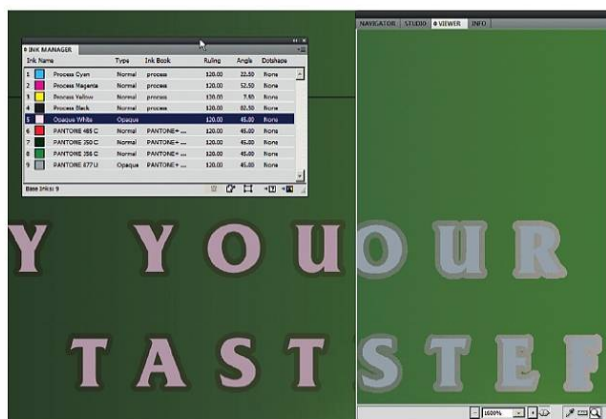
INK MANAGER

| Ink Name | Type | Ink Book | Ruling | Angle | Dotshape |
|---|---|---|---|---|---|
| 1 Process Cyan | Normal | process | 120.00 | 22.50 | None |
| 2 Process Magenta | Normal | process | 120.00 | 52.50 | None |
| 3 Process Yellow | Normal | process | 120.00 | 7.50 | None |
| 4 Process Black | Normal | process | 120.00 | 82.50 | None |
| 5 Opaque White | Opaque | | 120.00 | 45.00 | None |
| 6 PANTONE 485 C | Normal | PANTONE+ ... | 120.00 | 45.00 | None |
| 7 PANTONE 350 C | Normal | PANTONE+ ... | 120.00 | 45.00 | None |
| 8 PANTONE 356 C | Normal | PANTONE+ ... | 120.00 | 45.00 | None |
| 9 PANTONE 877 U | Opaque | PANTONE+ ... | 120.00 | 45.00 | None |

Base Inks: 9

NAVIGATOR STUDIO VIEWER INFO

Y YOUOUR

TASTSTEF

1600%